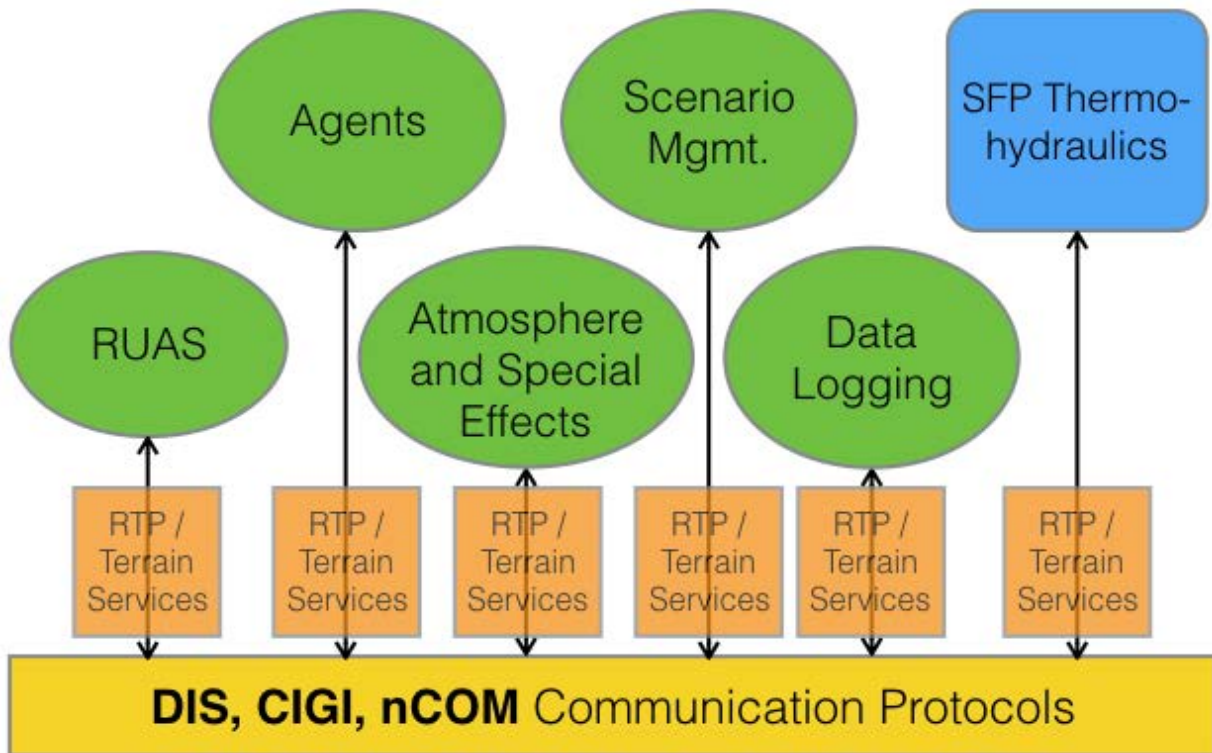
Agents

Scenario Mgmt.

SFP Thermo-hydraulics

RUAS

Atmosphere and Special Effects

Data Logging

RTP / Terrain Services

RTP / Terrain Services

RTP / Terrain Services

RTP / Terrain Services

RTP / Terrain Services

RTP / Terrain Services

**DIS, CIGI, nCOM** Communication Protocols